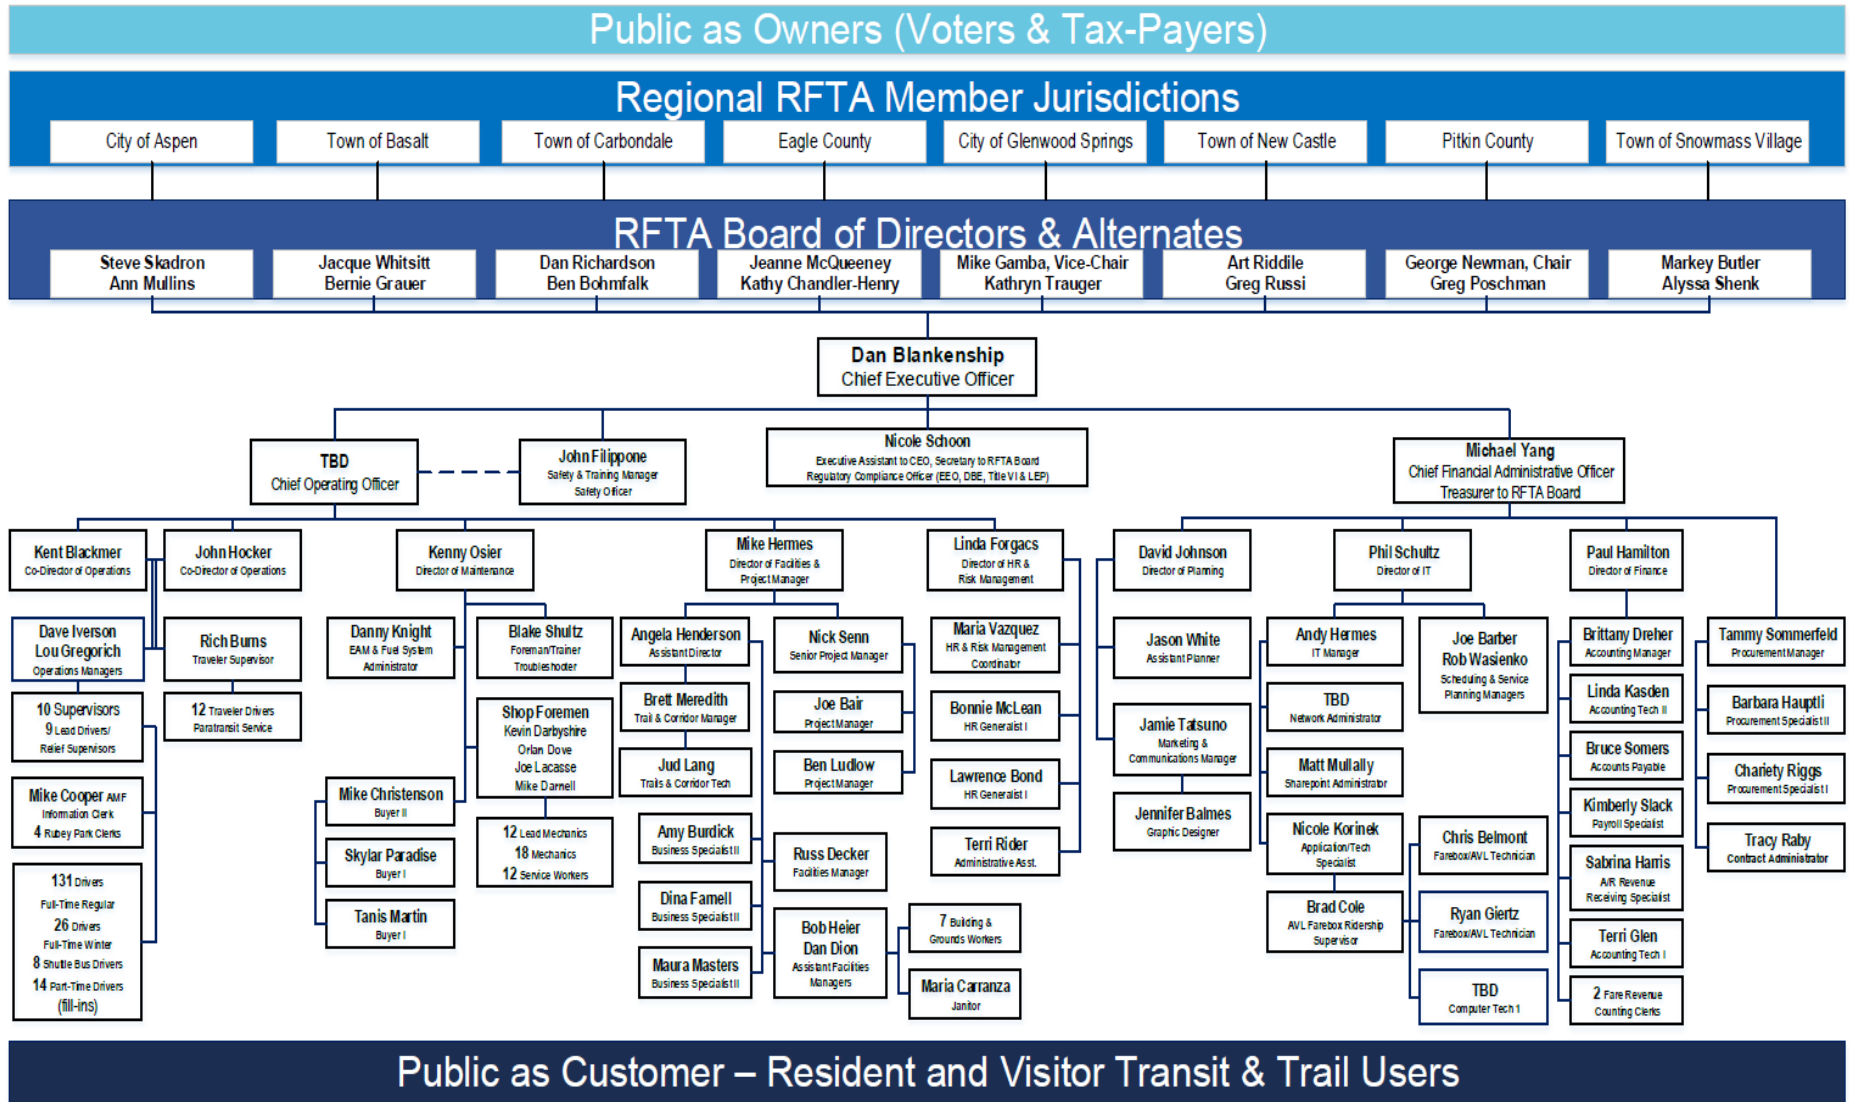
Public as Owners (Voters & Tax-Payers)

Regional RFTA Member Jurisdictions

City of Aspen
Town of Basalt
Town of Carbondale
Eagle County
City of Glenwood Springs
Town of New Castle
Pitkin County
Town of Snowmass Village

RFTA Board of Directors & Alternates

Steve Skadron
Ann Mullins

Jacque Whitsitt
Bernie Grauer

Dan Richardson
Ben Bohmfalk

Jeanne McQueeney
Kathy Chandler-Henry

Mike Gamba, Vice-Chair
Kathryn Trauger

Art Riddile
Greg Russi

George Newman, Chair
Greg Poschman

Markey Butler
Alyssa Shenk

Dan Blankenship
Chief Executive Officer

TBD
Chief Operating Officer

John Filippone
Safety & Training Manager
Safety Officer

Nicole Schoon
Executive Assistant to CEO, Secretary to RFTA Board
Regulatory Compliance Officer (EEO, DBE, Title VI & LEP)

Michael Yang
Chief Financial Administrative Officer
Treasurer to RFTA Board

Kent Blackmer
Co-Director of Operations

John Hocker
Co-Director of Operations

Kenny Osier
Director of Maintenance

Mike Hermes
Director of Facilities & Project Manager

Linda Forgacs
Director of HR & Risk Management

David Johnson
Director of Planning

Phil Schultz
Director of IT

Paul Hamilton
Director of Finance

Dave Iverson
Lou Gregorich
Operations Managers

10 Supervisors
9 Lead Drivers/ Relief Supervisors

Mike Cooper AMF
Information Clerk
4 Rubey Park Clerks

131 Drivers
Full-Time Regular
26 Drivers
Full-Time Winter
8 Shuttle Bus Drivers
14 Part-Time Drivers
(fill-ins)

Rich Burns
Traveler Supervisor

12 Traveler Drivers
Paratransit Service

Danny Knight
EAM & Fuel System Administrator

Mike Christenson
Buyer II

Skylar Paradise
Buyer I

Tanis Martin
Buyer I

Blake Shultz
Foreman/Trainer
Troubleshooter

Shop Foremen
Kevin Darbyshire
Orlan Dove
Joe Lacasse
Mike Darnell

12 Lead Mechanics
18 Mechanics
12 Service Workers

Angela Henderson
Assistant Director

Brett Meredith
Trail & Corridor Manager

Jud Lang
Trails & Corridor Tech

Amy Burdick
Business Specialist II

Dina Famell
Business Specialist II

Maura Masters
Business Specialist II

Nick Senn
Senior Project Manager

Joe Bair
Project Manager

Ben Ludlow
Project Manager

Russ Decker
Facilities Manager

Bob Heier
Dan Dion
Assistant Facilities Managers

7 Building & Grounds Workers

Maria Carranza
Janitor

Maria Vazquez
HR & Risk Management Coordinator

Bonnie McLean
HR Generalist I

Lawrence Bond
HR Generalist I

Terri Rider
Administrative Asst.

Jason White
Assistant Planner

Jamie Tatsuno
Marketing & Communications Manager

Jennifer Balmes
Graphic Designer

Andy Hermes
IT Manager

TBD
Network Administrator

Matt Mullally
Sharepoint Administrator

Nicole Korinek
Application/Tech Specialist

Brad Cole
AVL Farebox Ridership Supervisor

Joe Barber
Rob Wasienko
Scheduling & Service Planning Managers

Chris Belmont
Farebox/AVL Technician

Ryan Giertz
Farebox/AVL Technician

TBD
Computer Tech 1

Brittany Dreher
Accounting Manager

Linda Kasden
Accounting Tech II

Bruce Somers
Accounts Payable

Kimberly Slack
Payroll Specialist

Sabrina Harris
A/R Revenue Receiving Specialist

Terri Glen
Accounting Tech I

2 Fare Revenue Counting Clerks

Tammy Sommerfeld
Procurement Manager

Barbara Hauptli
Procurement Specialist II

Chariety Riggs
Procurement Specialist I

Tracy Raby
Contract Administrator

Public as Customer – Resident and Visitor Transit & Trail Users